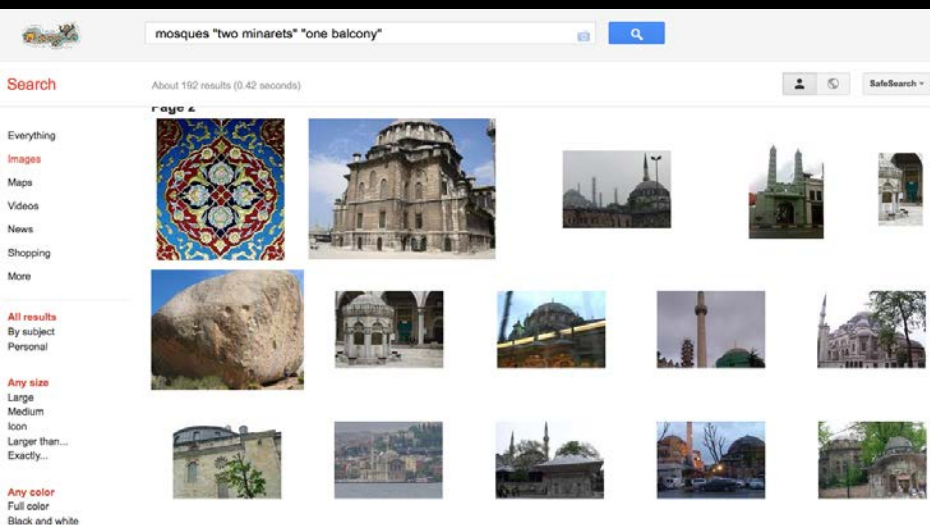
mosques "two minarets" "one balcony"

Search

About 192 results (0.42 seconds)

SafeSearch

Page 2

Everything
Images
Maps
Videos
News
Shopping
More

All results
By subject
Personal

Any size
Large
Medium
Icon
Larger than...
Exactly...

Any color
Full color
Black and white